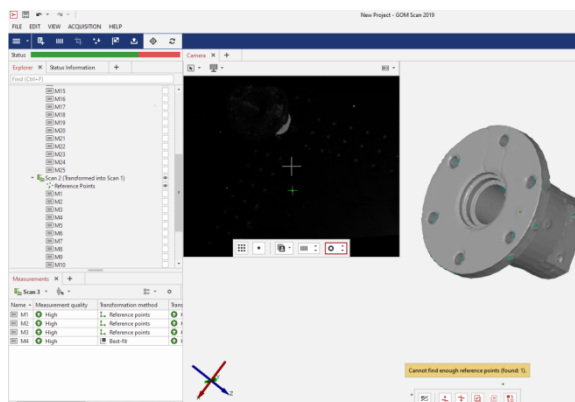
New Project - GOM Scan 2019

FILE EDIT VIEW ACQUISITION HELP

Status

Explorer × Status Information +

Find (Ctrl+F)

M15
M16
M17
M18
M19
M20
M21
M22
M23
M24
M25
Scan 2 (Transformed into Scan 1)
Reference Points
M1
M2
M3
M4
M5
M6
M7
M8
M9
M10

Measurements × +

Scan 3

| Name | Measurement quality | Transformation method | Tran |
|---|---|---|---|
| M1 | High | Reference points | |
| M2 | High | Reference points | |
| M3 | High | Reference points | |
| M4 | High | Best-fit | |

Camera × +

Cannot find enough reference points (found: 1).